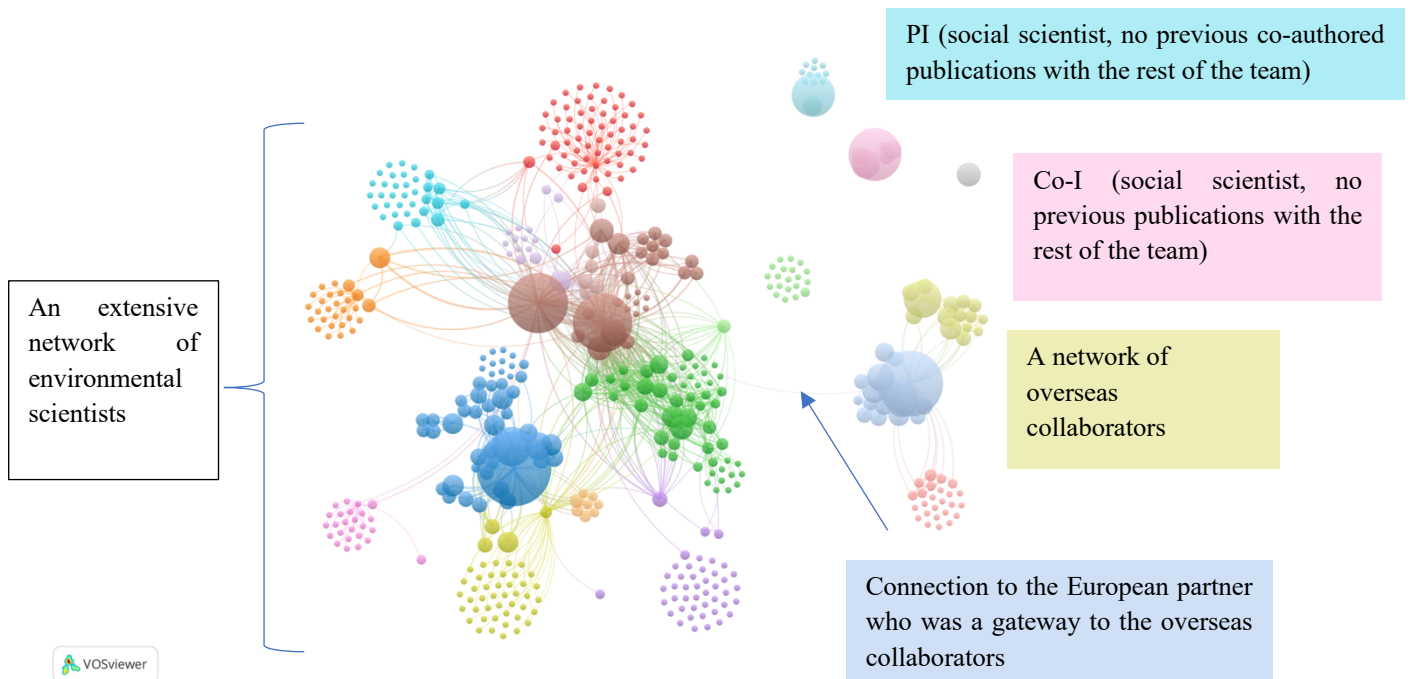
PI (social scientist, no previous co-authored publications with the rest of the team)

Co-I (social scientist, no previous publications with the rest of the team)

An extensive network of environmental scientists

A network of overseas collaborators

Connection to the European partner who was a gateway to the overseas collaborators

VOSviewer